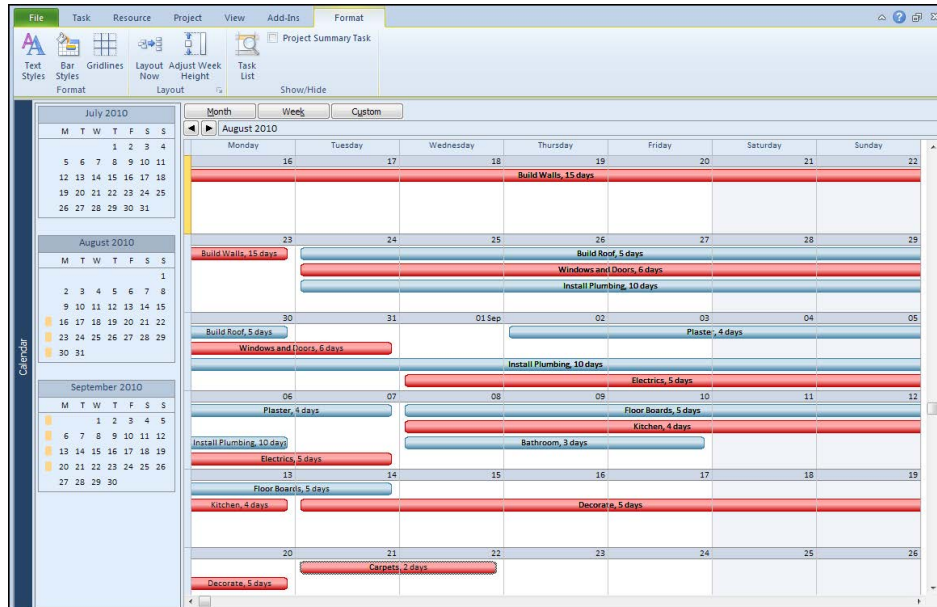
File Task Resource Project View Add-Ins Format

Text Styles | Bar Styles | Gridlines | Layout Now | Adjust Week Height | Task List | Project Summary Task
Format | Layout | Show/Hide

July 2010
| M | T | W | T | F | S | S |
|---|---|---|---|---|---|---|
| | | | 1 | 2 | 3 | 4 |
| 5 | 6 | 7 | 8 | 9 | 10 | 11 |
| 12 | 13 | 14 | 15 | 16 | 17 | 18 |
| 19 | 20 | 21 | 22 | 23 | 24 | 25 |
| 26 | 27 | 28 | 29 | 30 | 31 | |

August 2010
| M | T | W | T | F | S | S |
|---|---|---|---|---|---|---|
| | | | | | | 1 |
| 2 | 3 | 4 | 5 | 6 | 7 | 8 |
| 9 | 10 | 11 | 12 | 13 | 14 | 15 |
| 16 | 17 | 18 | 19 | 20 | 21 | 22 |
| 23 | 24 | 25 | 26 | 27 | 28 | 29 |
| 30 | 31 | | | | | |

September 2010
| M | T | W | T | F | S | S |
|---|---|---|---|---|---|---|
| | | 1 | 2 | 3 | 4 | 5 |
| 6 | 7 | 8 | 9 | 10 | 11 | 12 |
| 13 | 14 | 15 | 16 | 17 | 18 | 19 |
| 20 | 21 | 22 | 23 | 24 | 25 | 26 |
| 27 | 28 | 29 | 30 | | | |

Calendar

Month Week Custom
August 2010
Monday Tuesday Wednesday Thursday Friday Saturday Sunday

16 17 18 19 20 21 22
Build Walls, 15 days

23 24 25 26 27 28 29
Build Walls, 15 days
Build Roof, 5 days
Windows and Doors, 6 days
Install Plumbing, 10 days

30 31 01 Sep 02 03 04 05
Build Roof, 5 days
Plaster, 4 days
Windows and Doors, 6 days
Install Plumbing, 10 days
Electrics, 5 days

06 07 08 09 10 11 12
Plaster, 4 days
Floor Boards, 5 days
Kitchen, 4 days
Install Plumbing, 10 days
Bathroom, 3 days
Electrics, 5 days

13 14 15 16 17 18 19
Floor Boards, 5 days
Kitchen, 4 days
Decorate, 5 days

20 21 22 23 24 25 26
Carpets, 2 days
Decorate, 5 days